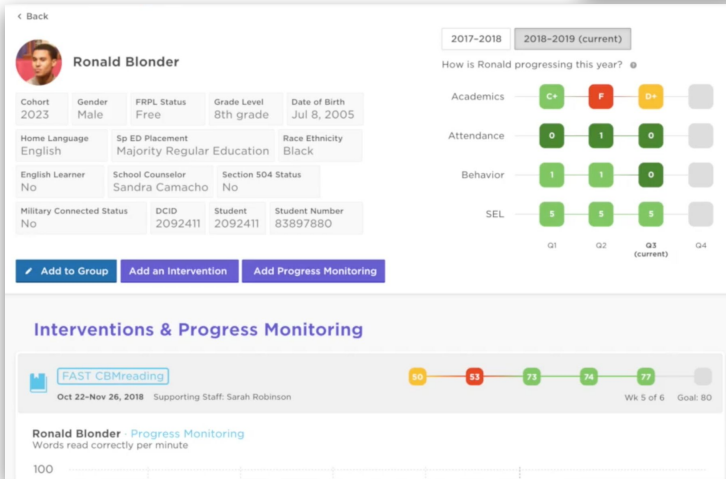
< Back

Ronald Blonder

| Cohort 2023 | Gender Male | FRPL Status Free | Grade Level 8th grade | Date of Birth Jul 8, 2005 |
|---|---|---|---|---|

| Home Language English | Sp ED Placement Majority Regular Education | Race Ethnicity Black |
|---|---|---|

| English Learner No | School Counselor Sandra Camacho | Section 504 Status No |
|---|---|---|

| Military Connected Status No | DCID 2092411 | Student 2092411 | Student Number 83897880 |
|---|---|---|---|

2017–2018 2018–2019 (current)

How is Ronald progressing this year?

| | Q1 | Q2 | Q3 (current) | Q4 |
|---|---|---|---|---|
| Academics | C+ | F | D+ | |
| Attendance | 0 | 1 | 0 | |
| Behavior | 1 | 1 | 0 | |
| SEL | 5 | 5 | 5 | |

Add to Group Add an Intervention Add Progress Monitoring

Interventions & Progress Monitoring

FAST CBMreading
Oct 22–Nov 26, 2018 Supporting Staff: Sarah Robinson

50 53 73 74 77
Wk 5 of 6 Goal: 80

Ronald Blonder · Progress Monitoring
Words read correctly per minute

100